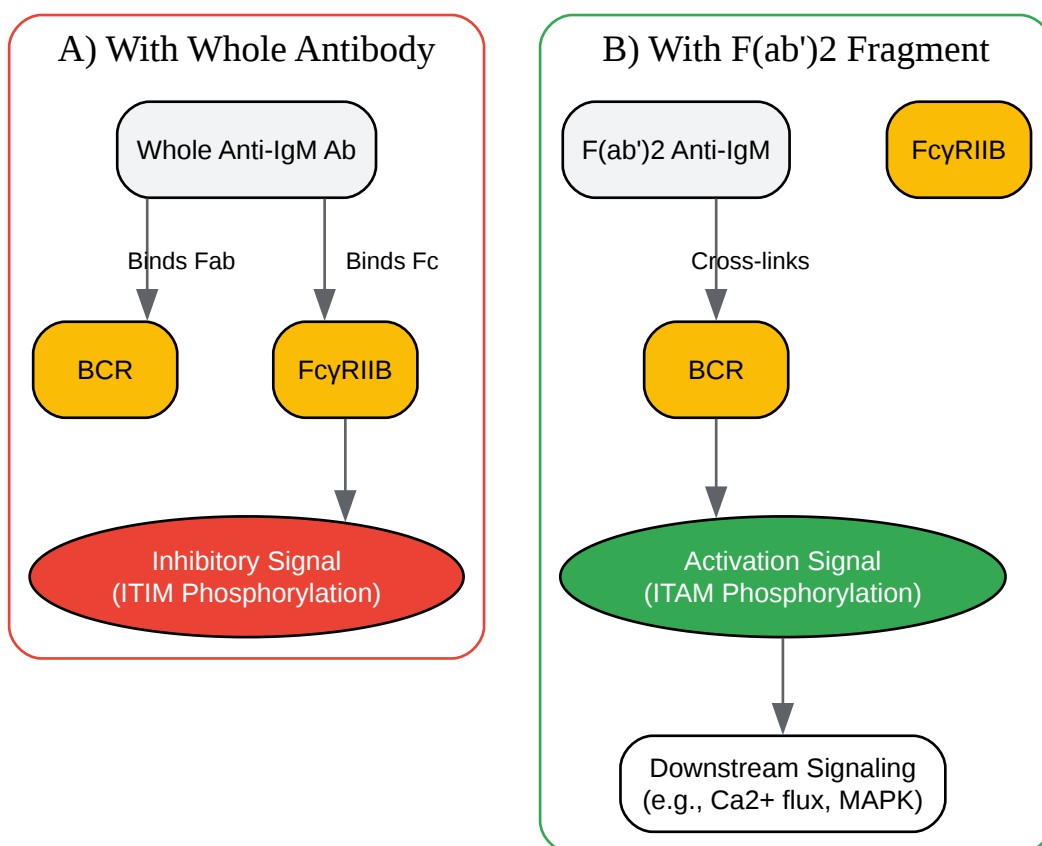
A) With Whole Antibody

Whole Anti-IgM Ab

Binds Fab

Binds Fc

BCR

FcγRIIB

Inhibitory Signal
(ITIM Phosphorylation)

B) With F(ab')2 Fragment

F(ab')2 Anti-IgM

FcγRIIB

Cross-links

BCR

Activation Signal
(ITAM Phosphorylation)

Downstream Signaling
(e.g., Ca2+ flux, MAPK)